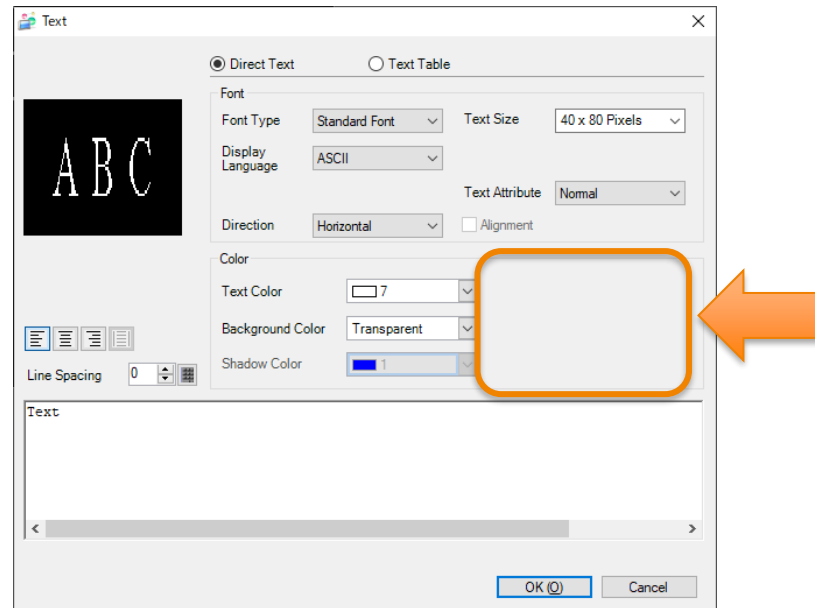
Text

Direct Text

Text Table

ABC

Font

Font Type

Standard Font

Text Size

40 x 80 Pixels

Display Language

ASCII

Text Attribute

Normal

Direction

Horizontal

Alignment

Color

Text Color

7

Background Color

Transparent

Shadow Color

1

Line Spacing

0

Text

OK (O)

Cancel